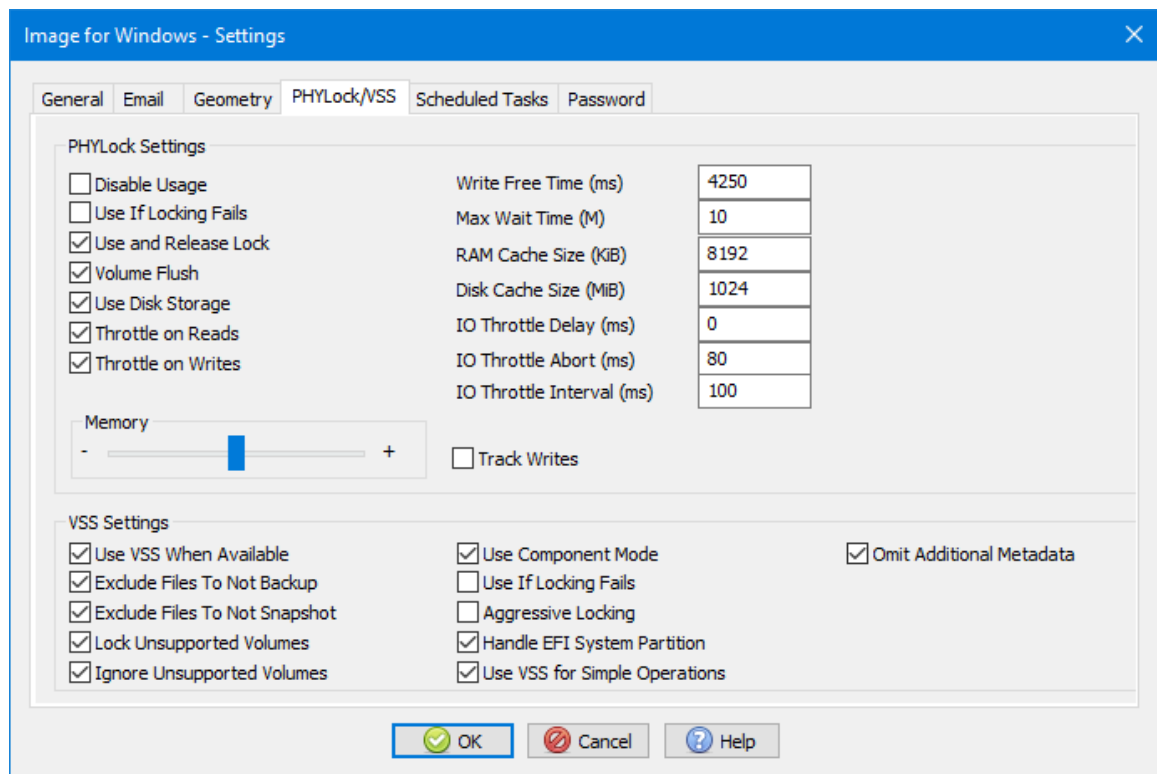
Image for Windows - Settings

General | Email | Geometry | PHYLock/VSS | Scheduled Tasks | Password

PHYLock Settings

☐ Disable Usage
☐ Use If Locking Fails
☑ Use and Release Lock
☑ Volume Flush
☑ Use Disk Storage
☑ Throttle on Reads
☑ Throttle on Writes

| | |
|---|---|
| Write Free Time (ms) | 4250 |
| Max Wait Time (M) | 10 |
| RAM Cache Size (KiB) | 8192 |
| Disk Cache Size (MiB) | 1024 |
| IO Throttle Delay (ms) | 0 |
| IO Throttle Abort (ms) | 80 |
| IO Throttle Interval (ms) | 100 |

Memory
- +

☐ Track Writes

VSS Settings

☑ Use VSS When Available
☑ Exclude Files To Not Backup
☑ Exclude Files To Not Snapshot
☑ Lock Unsupported Volumes
☑ Ignore Unsupported Volumes

☑ Use Component Mode
☐ Use If Locking Fails
☐ Aggressive Locking
☑ Handle EFI System Partition
☑ Use VSS for Simple Operations

☑ Omit Additional Metadata

OK Cancel Help